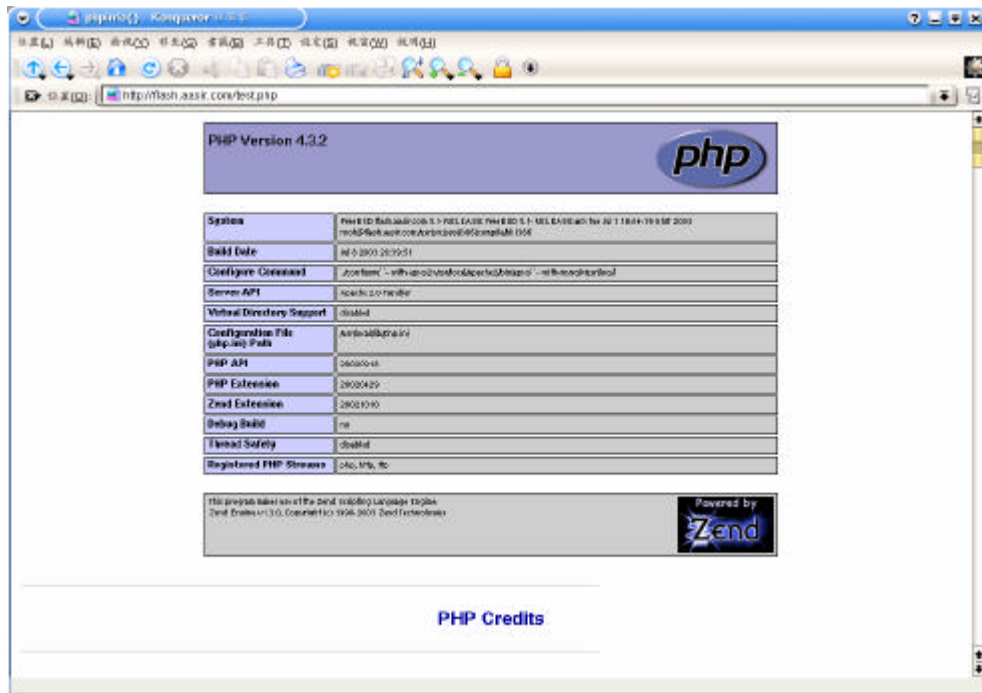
phpinfo() - Konqueror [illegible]

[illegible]

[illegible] http://flash.aasir.com/test.php

PHP Version 4.3.2

php

| System | FreeBSD flash.aasir.com 5.1-RELEASE FreeBSD 5.1-RELEASE #0: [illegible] |
|---|---|
| Build Date | Jul 5 2003 20:39:51 |
| Configure Command | './configure' '--with-apxs2=/usr/local/apache2/bin/apxs' '--with-mysql=/usr/local' |
| Server API | Apache 2.0 Handler |
| Virtual Directory Support | disabled |
| Configuration File (php.ini) Path | /usr/local/lib/php.ini |
| PHP API | 20020918 |
| PHP Extension | 20020429 |
| Zend Extension | 20021010 |
| Debug Build | no |
| Thread Safety | disabled |
| Registered PHP Streams | php, http, ftp |

This program makes use of the Zend Scripting Language Engine: Zend Engine v1.3.0, Copyright (c) 1998-2003 Zend Technologies

Powered by Zend

PHP Credits